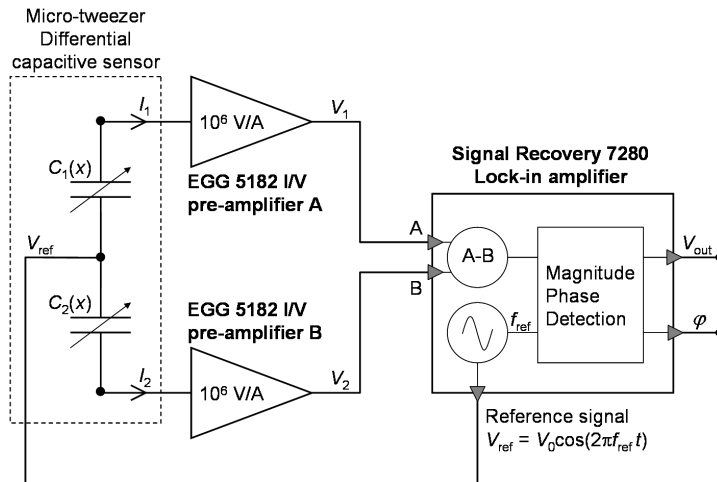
Micro-tweezer Differential capacitive sensor

$I_1$

$10^6$ V/A

$V_1$

$C_1(x)$

$V_{ref}$

$C_2(x)$

$I_2$

$10^6$ V/A

$V_2$

EGG 5182 I/V pre-amplifier A

EGG 5182 I/V pre-amplifier B

Signal Recovery 7280 Lock-in amplifier

A

B

A-B

$f_{ref}$

Magnitude Phase Detection

$V_{out}$

$\varphi$

Reference signal $V_{ref} = V_0\cos(2\pi f_{ref} t)$